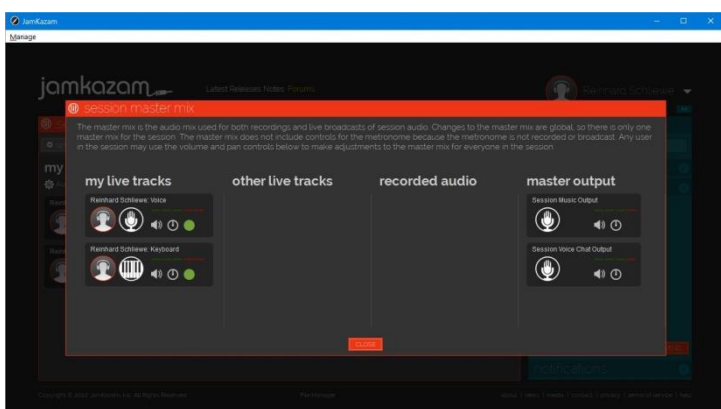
JamKazam

Manage

jamkazam

Latest Releases Notes Forums

Reinhard Schlewe

session master mix

The master mix is the audio mix used for both recordings and live broadcasts of session audio. Changes to the master mix are global, so there is only one master mix for the session. The master mix does not include controls for the metronome because the metronome is not recorded or broadcast. Any user in the session may use the volume and pan controls below to make adjustments to the master mix for everyone in the session.

my live tracks

Reinhard Schlewe: Voice

Reinhard Schlewe: Keyboard

other live tracks

recorded audio

master output

Session Music Output

Session Voice Chat Output

CLOSE

my

Notifications

Copyright © 2021 JamKazam, Inc. All Rights Reserved

File Manager

about | help | media | contact | privacy | terms of service | help